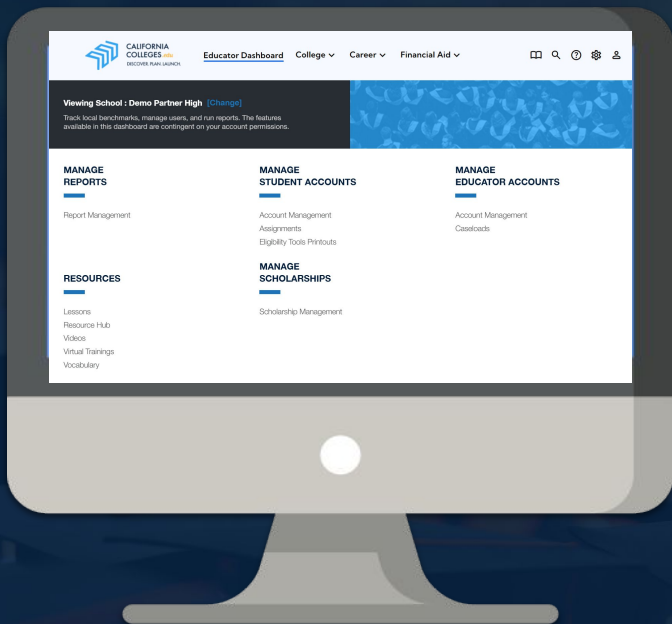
CALIFORNIA COLLEGES .edu
DISCOVER. PLAN. LAUNCH.

Educator Dashboard College Career Financial Aid

Viewing School : Demo Partner High [Change]

Track local benchmarks, manage users, and run reports. The features available in this dashboard are contingent on your account permissions.

MANAGE REPORTS

Report Management

MANAGE STUDENT ACCOUNTS

Account Management
Assignments
Eligibility Tools Printouts

MANAGE EDUCATOR ACCOUNTS

Account Management
Caseloads

RESOURCES

Lessons
Resource Hub
Videos
Virtual Trainings
Vocabulary

MANAGE SCHOLARSHIPS

Scholarship Management